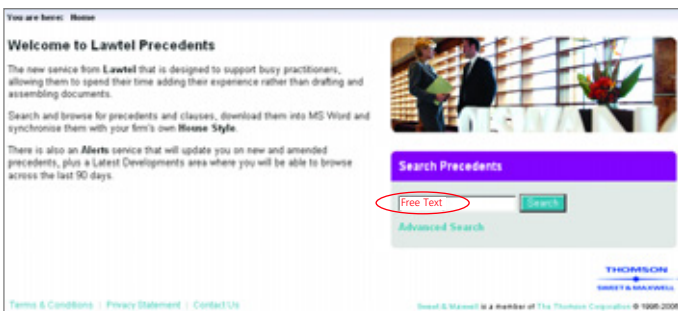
You are here: Home

Welcome to Lawtel Precedents

The new service from Lawtel that is designed to support busy practitioners, allowing them to spend their time adding their experience rather than drafting and assembling documents.

Search and browse for precedents and clauses, download them into MS Word and synchronise them with your firm's own House Style.

There is also an Alerts service that will update you on new and amended precedents, plus a Latest Developments area where you will be able to browse across the last 90 days.

Search Precedents

Free Text

Search

Advanced Search

THOMSON

SWEET & MAXWELL

Terms & Conditions | Privacy Statement | Contact Us

Sweet & Maxwell is a member of The Thomson Corporation © 1995-2006